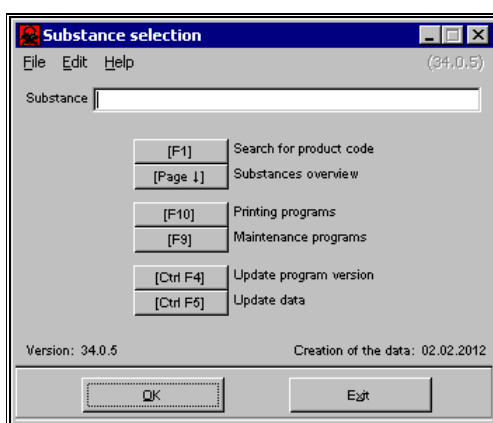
Substance selection

File Edit Help (34.0.5)

Substance

[F1] Search for product code
[Page ↓] Substances overview

[F10] Printing programs
[F9] Maintenance programs

[Ctrl F4] Update program version
[Ctrl F5] Update data

Version: 34.0.5 Creation of the data: 02.02.2012

OK Exit